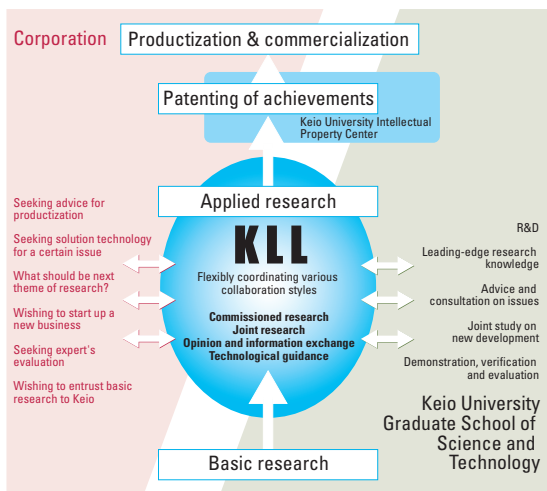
Corporation

Productization & commercialization

Patenting of achievements

Keio University Intellectual Property Center

Applied research

Seeking advice for productization

Seeking solution technology for a certain issue

What should be next theme of research?

Wishing to start up a new business

Seeking expert's evaluation

Wishing to entrust basic research to Keio

KLL

Flexibly coordinating various collaboration styles

Commissioned research
Joint research
Opinion and information exchange
Technological guidance

R&D

Leading-edge research knowledge

Advice and consultation on issues

Joint study on new development

Demonstration, verification and evaluation

Keio University Graduate School of Science and Technology

Basic research